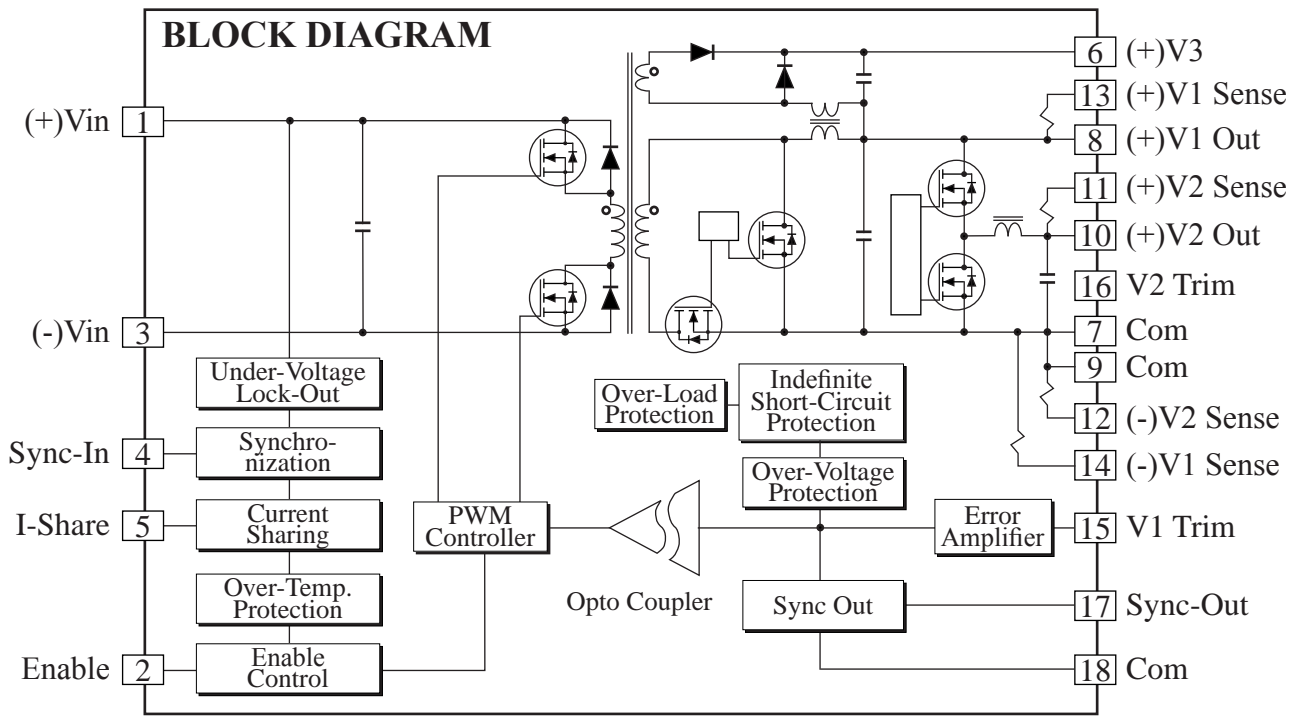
BLOCK DIAGRAM

(+)Vin 1

(-)Vin 3

Sync-In 4

I-Share 5

Enable 2

Under-Voltage Lock-Out

Synchronization

Current Sharing

Over-Temp. Protection

Enable Control

PWM Controller

Opto Coupler

Over-Load Protection

Indefinite Short-Circuit Protection

Over-Voltage Protection

Error Amplifier

Sync Out

6 (+)V3

13 (+)V1 Sense

8 (+)V1 Out

11 (+)V2 Sense

10 (+)V2 Out

16 V2 Trim

7 Com

9 Com

12 (-)V2 Sense

14 (-)V1 Sense

15 V1 Trim

17 Sync-Out

18 Com